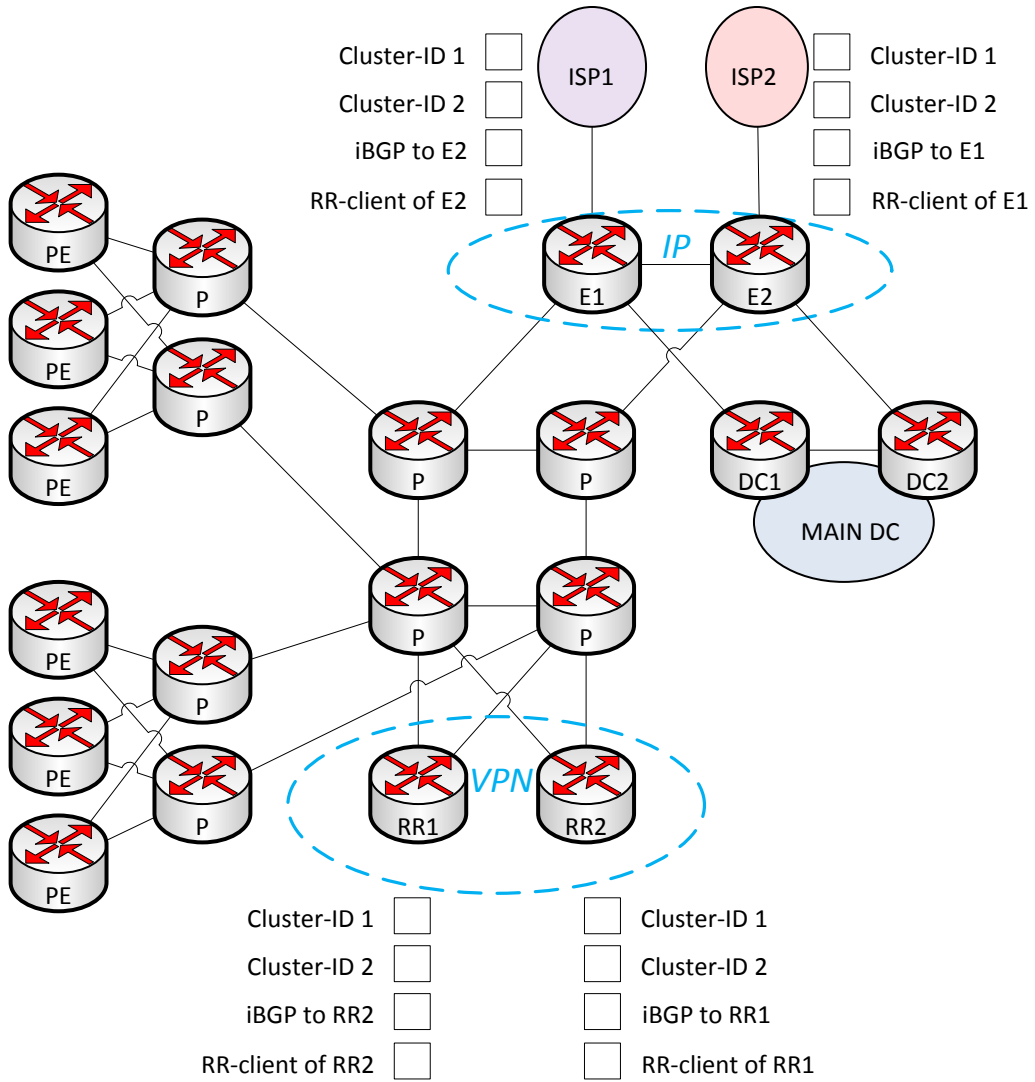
Cluster-ID 1
Cluster-ID 2
iBGP to E2
RR-client of E2

ISP1

ISP2

Cluster-ID 1
Cluster-ID 2
iBGP to E1
RR-client of E1

IP

E1

E2

PE

P

PE

P

PE

P

P

DC1

DC2

MAIN DC

PE

P

P

P

PE

P

PE

VPN

RR1

RR2

Cluster-ID 1
Cluster-ID 2
iBGP to RR2
RR-client of RR2

Cluster-ID 1
Cluster-ID 2
iBGP to RR1
RR-client of RR1